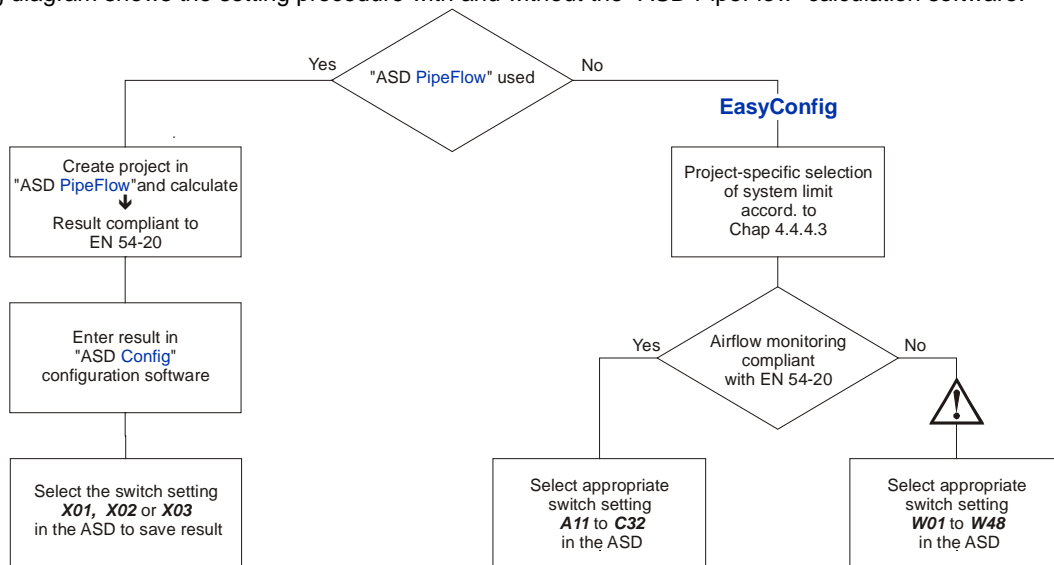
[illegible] diagram shows the setting procedure with and without the "ASD PipeFlow" calculation software.

"ASD PipeFlow" used

Yes

No

EasyConfig

Create project in "ASD PipeFlow"and calculate

Result compliant to EN 54-20

Enter result in "ASD Config" configuration software

Select the switch setting ***X01, X02*** or ***X03*** in the ASD to save result

Project-specific selection of system limit accord. to Chap 4.4.4.3

Airflow monitoring compliant with EN 54-20

Yes

No

Select appropriate switch setting ***A11*** to ***C32*** in the ASD

Select appropriate switch setting ***W01*** to ***W48*** in the ASD